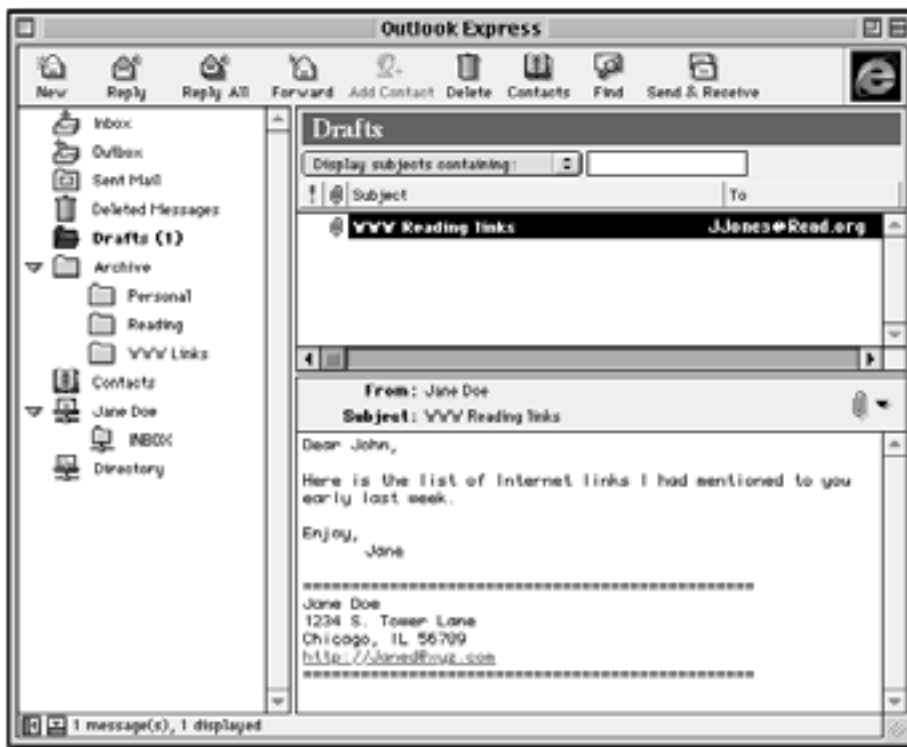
Outlook Express

New
Reply
Reply All
Forward
Add Contact
Delete
Contacts
Find
Send & Receive

Inbox
Outbox
Sent Mail
Deleted Messages
Drafts (1)
Archive
Personal
Reading
WWW Links
Contacts
Jane Doe
INBOX
Directory

Drafts

Display subjects containing:

Subject
To

WWW Reading links
JJones@Read.org

From: Jane Doe
Subject: WWW Reading links

Dear John,

Here is the list of Internet links I had mentioned to you early last week.

Enjoy,
Jane

==========================================
Jane Doe
1234 S. Tower Lane
Chicago, IL 56789
http://JaneD@xyz.com
==========================================

1 message(s), 1 displayed